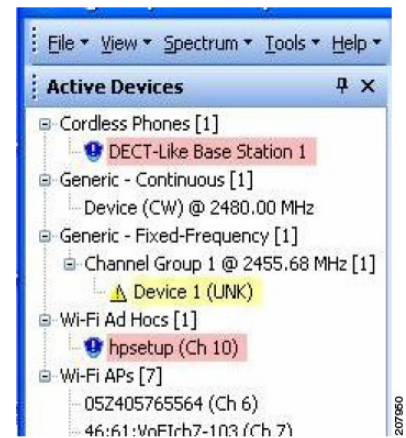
File ▾ View ▾ Spectrum ▾ Tools ▾ Help ▾

Active Devices

Cordless Phones [1]
DECT-Like Base Station 1
Generic - Continuous [1]
Device (CW) @ 2480.00 MHz
Generic - Fixed-Frequency [1]
Channel Group 1 @ 2455.68 MHz [1]
Device 1 (UNK)
Wi-Fi Ad Hocs [1]
hpsetup (Ch 10)
Wi-Fi APs [7]
05Z405765564 (Ch 6)
46:61:VoFIch7-103 (Ch 7)

207960